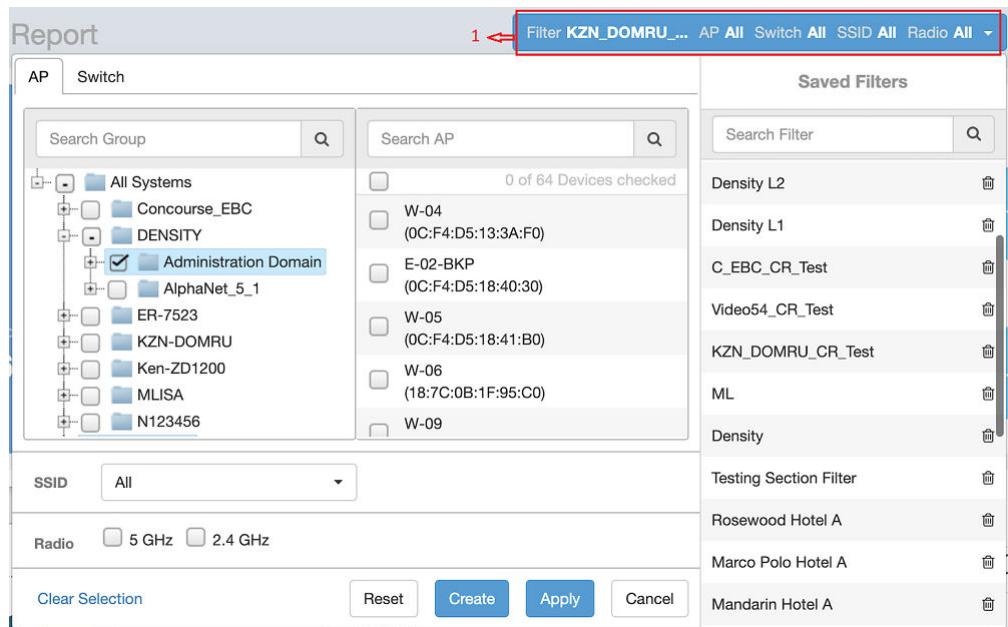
Report

1

Filter KZN_DOMRU_... AP All Switch All SSID All Radio All

AP Switch

Search Group

All Systems
Concourse_EBC
DENSITY
Administration Domain
AlphaNet_5_1
ER-7523
KZN-DOMRU
Ken-ZD1200
MLISA
N123456

Search AP

0 of 64 Devices checked

W-04
(0C:F4:D5:13:3A:F0)

E-02-BKP
(0C:F4:D5:18:40:30)

W-05
(0C:F4:D5:18:41:B0)

W-06
(18:7C:0B:1F:95:C0)

W-09

SSID All

Radio 5 GHz 2.4 GHz

Clear Selection

Reset Create Apply Cancel

Saved Filters

Search Filter

Density L2
Density L1
C_EBC_CR_Test
Video54_CR_Test
KZN_DOMRU_CR_Test
ML
Density
Testing Section Filter
Rosewood Hotel A
Marco Polo Hotel A
Mandarin Hotel A